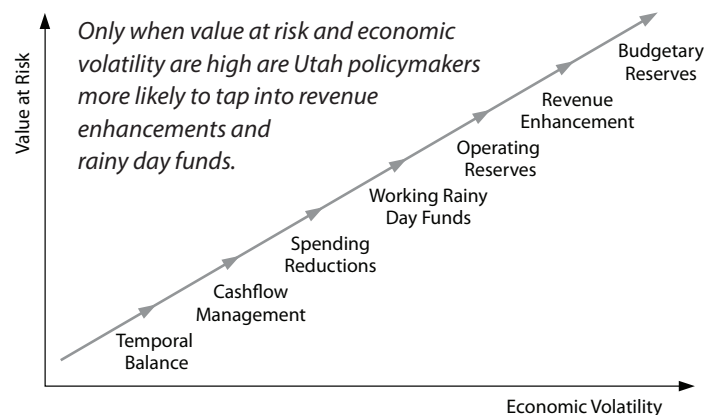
Only when value at risk and economic volatility are high are Utah policymakers more likely to tap into revenue enhancements and rainy day funds.

Value at Risk

Budgetary Reserves

Revenue Enhancement

Operating Reserves

Working Rainy Day Funds

Spending Reductions

Cashflow Management

Temporal Balance

Economic Volatility